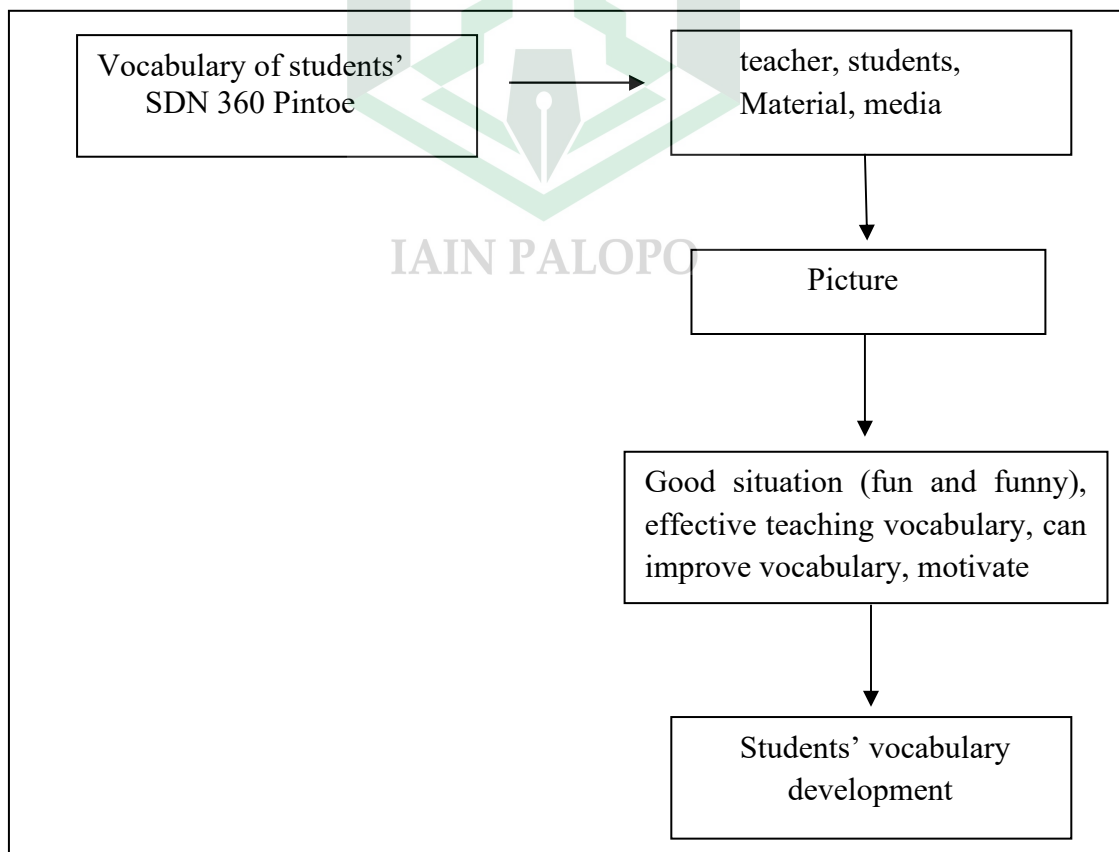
Vocabulary of students' SDN 360 Pintoe

teacher, students, Material, media

IAIN PALOPO

Picture

Good situation (fun and funny), effective teaching vocabulary, can improve vocabulary, motivate

Students' vocabulary development